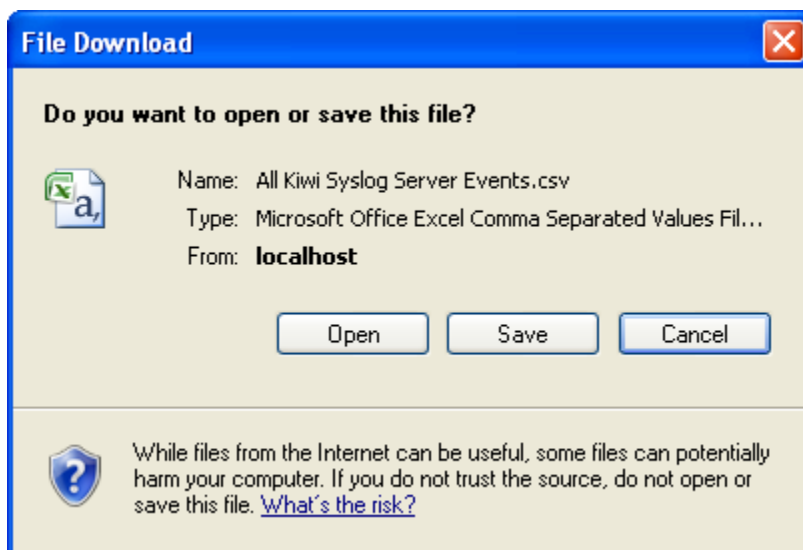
File Download

Do you want to open or save this file?

Name: All Kiwi Syslog Server Events.csv
Type: Microsoft Office Excel Comma Separated Values Fil...
From: localhost

Open Save Cancel

While files from the Internet can be useful, some files can potentially harm your computer. If you do not trust the source, do not open or save this file. What's the risk?